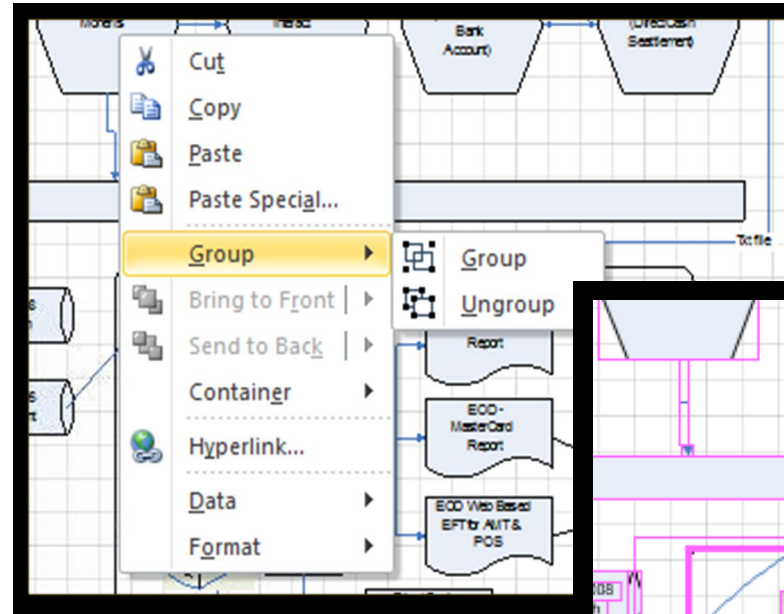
Monens

Interact

Bank Account)

(Direct Cash Settlement)

Cut
Copy
Paste
Paste Special...
Group
Bring to Front
Send to Back
Container
Hyperlink...
Data
Format

Group
Ungroup

To file

Report

EOD-MasterCard Report

EOD Web Based EFT for AMT & POS

008